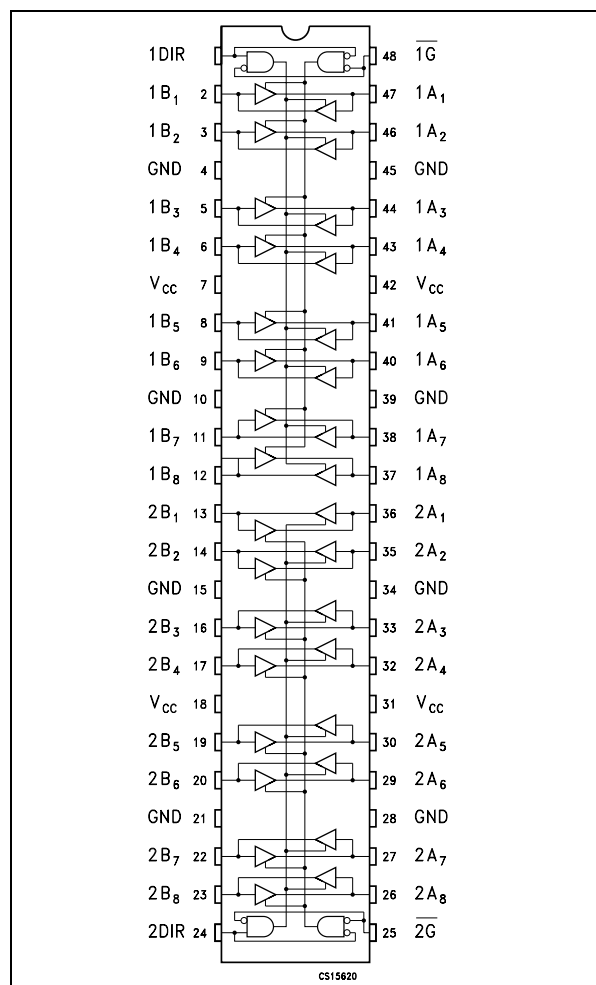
1DIR 1 48 $\overline{1G}$
$1B_1$ 2 47 $1A_1$
$1B_2$ 3 46 $1A_2$
GND 4 45 GND
$1B_3$ 5 44 $1A_3$
$1B_4$ 6 43 $1A_4$
$V_{CC}$ 7 42 $V_{CC}$
$1B_5$ 8 41 $1A_5$
$1B_6$ 9 40 $1A_6$
GND 10 39 GND
$1B_7$ 11 38 $1A_7$
$1B_8$ 12 37 $1A_8$
$2B_1$ 13 36 $2A_1$
$2B_2$ 14 35 $2A_2$
GND 15 34 GND
$2B_3$ 16 33 $2A_3$
$2B_4$ 17 32 $2A_4$
$V_{CC}$ 18 31 $V_{CC}$
$2B_5$ 19 30 $2A_5$
$2B_6$ 20 29 $2A_6$
GND 21 28 GND
$2B_7$ 22 27 $2A_7$
$2B_8$ 23 26 $2A_8$
2DIR 24 25 $\overline{2G}$
CS15620